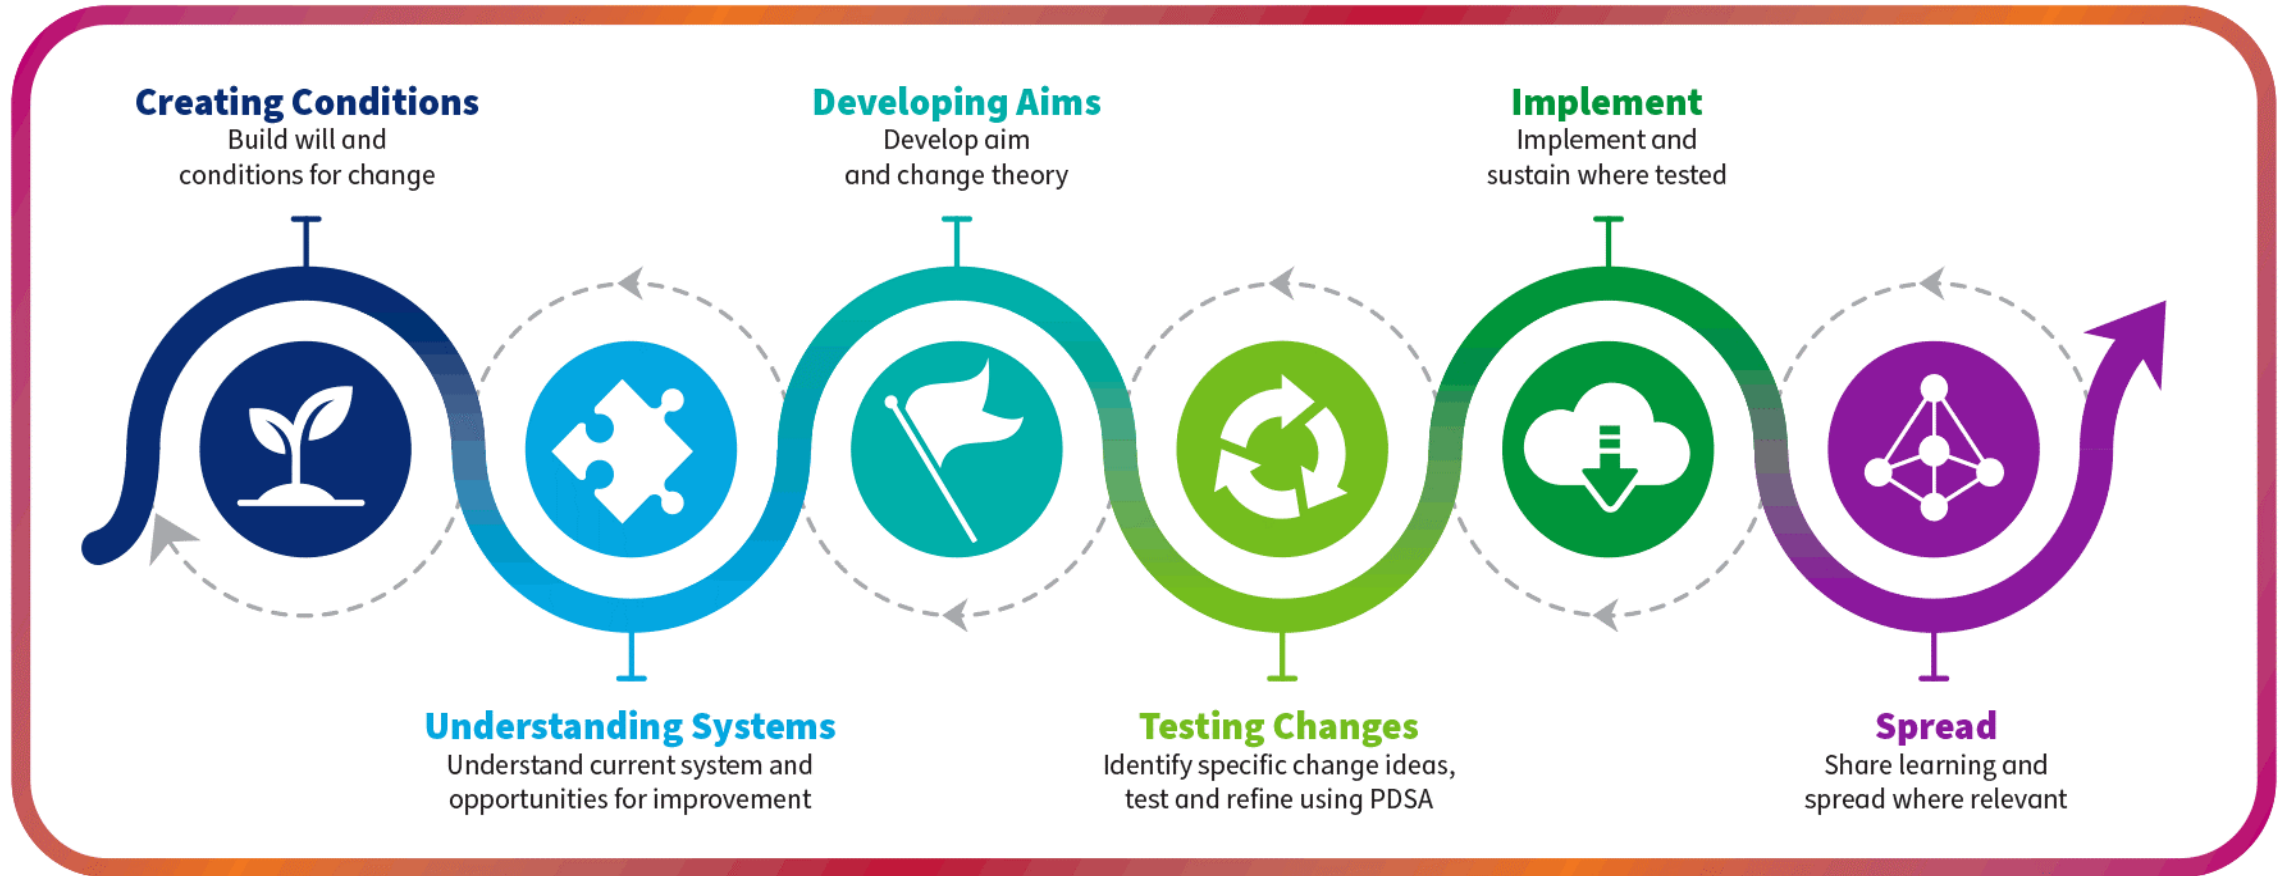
Creating Conditions
Build will and conditions for change

Understanding Systems
Understand current system and opportunities for improvement

Developing Aims
Develop aim and change theory

Testing Changes
Identify specific change ideas, test and refine using PDSA

Implement
Implement and sustain where tested

Spread
Share learning and spread where relevant